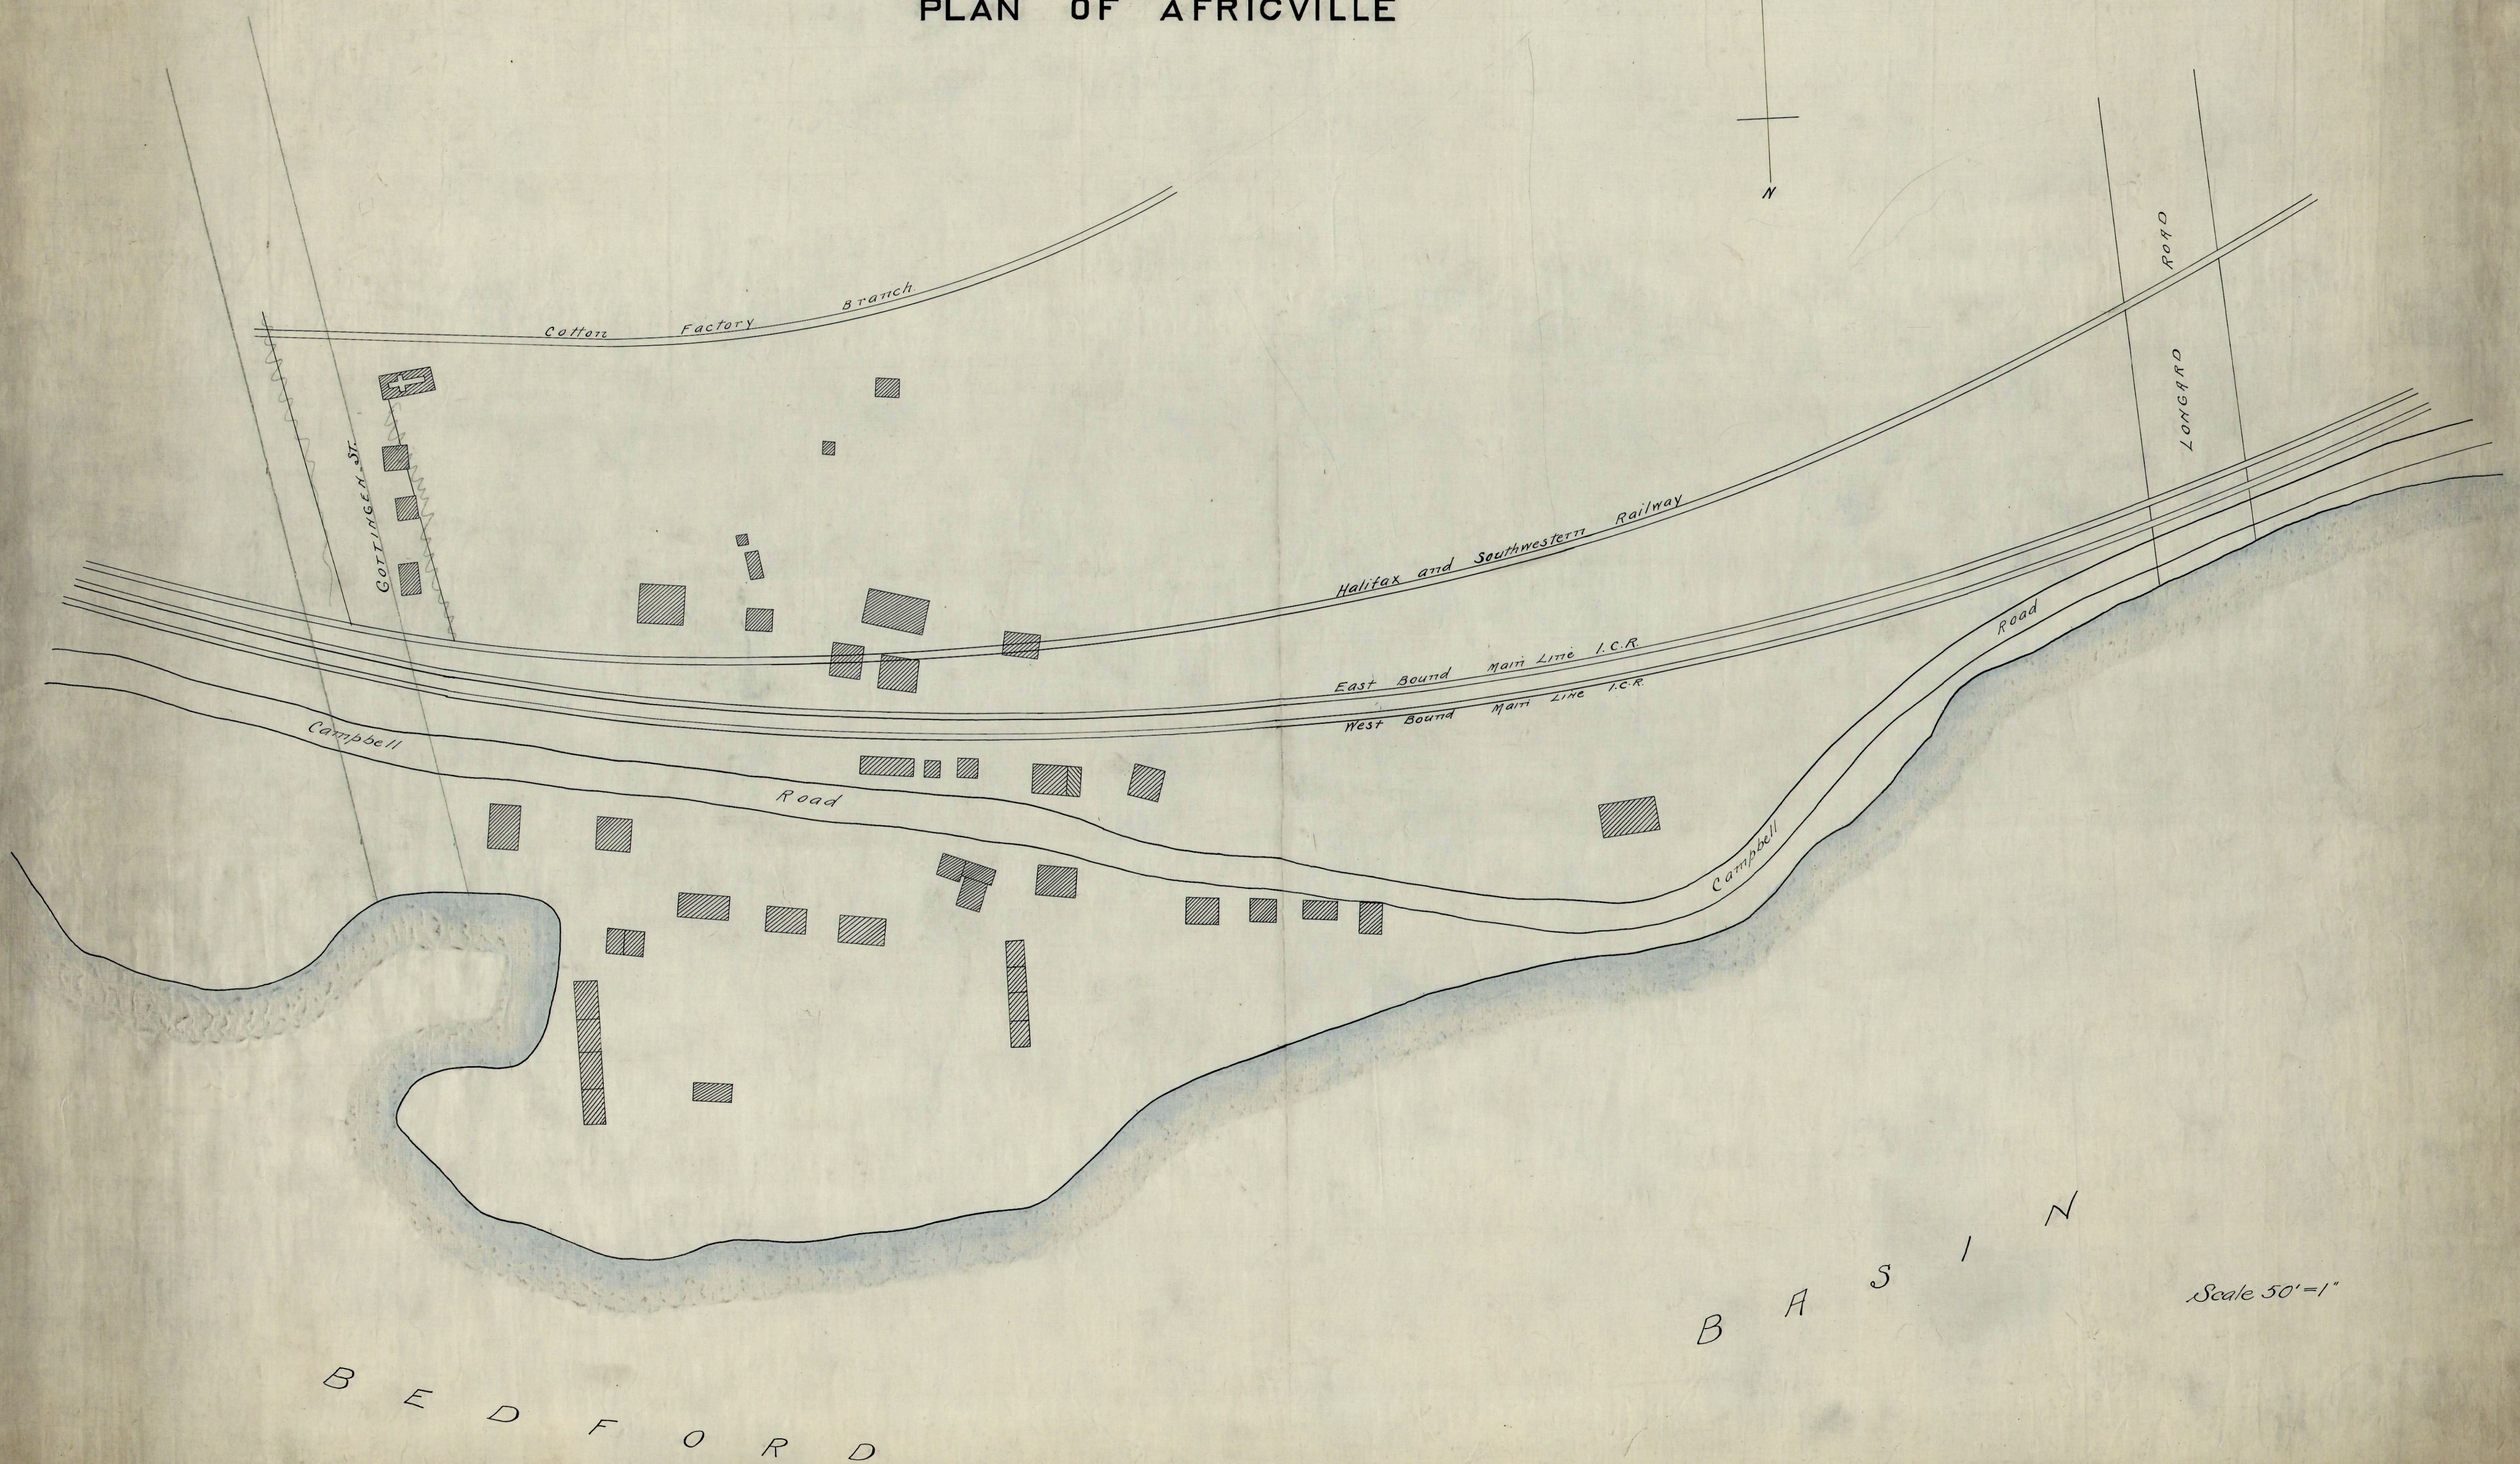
PLAN OF AFRICVILLE

N

Cotton Factory Branch

LONGARD ROAD

GOTTINGEN ST.

Halifax and Southwestern Railway

East Bound Main Line I.C.R.

West Bound Main Line I.C.R.

Campbell Road

Campbell Road

B A S I N

Scale 50' = 1"

B E D F O R D